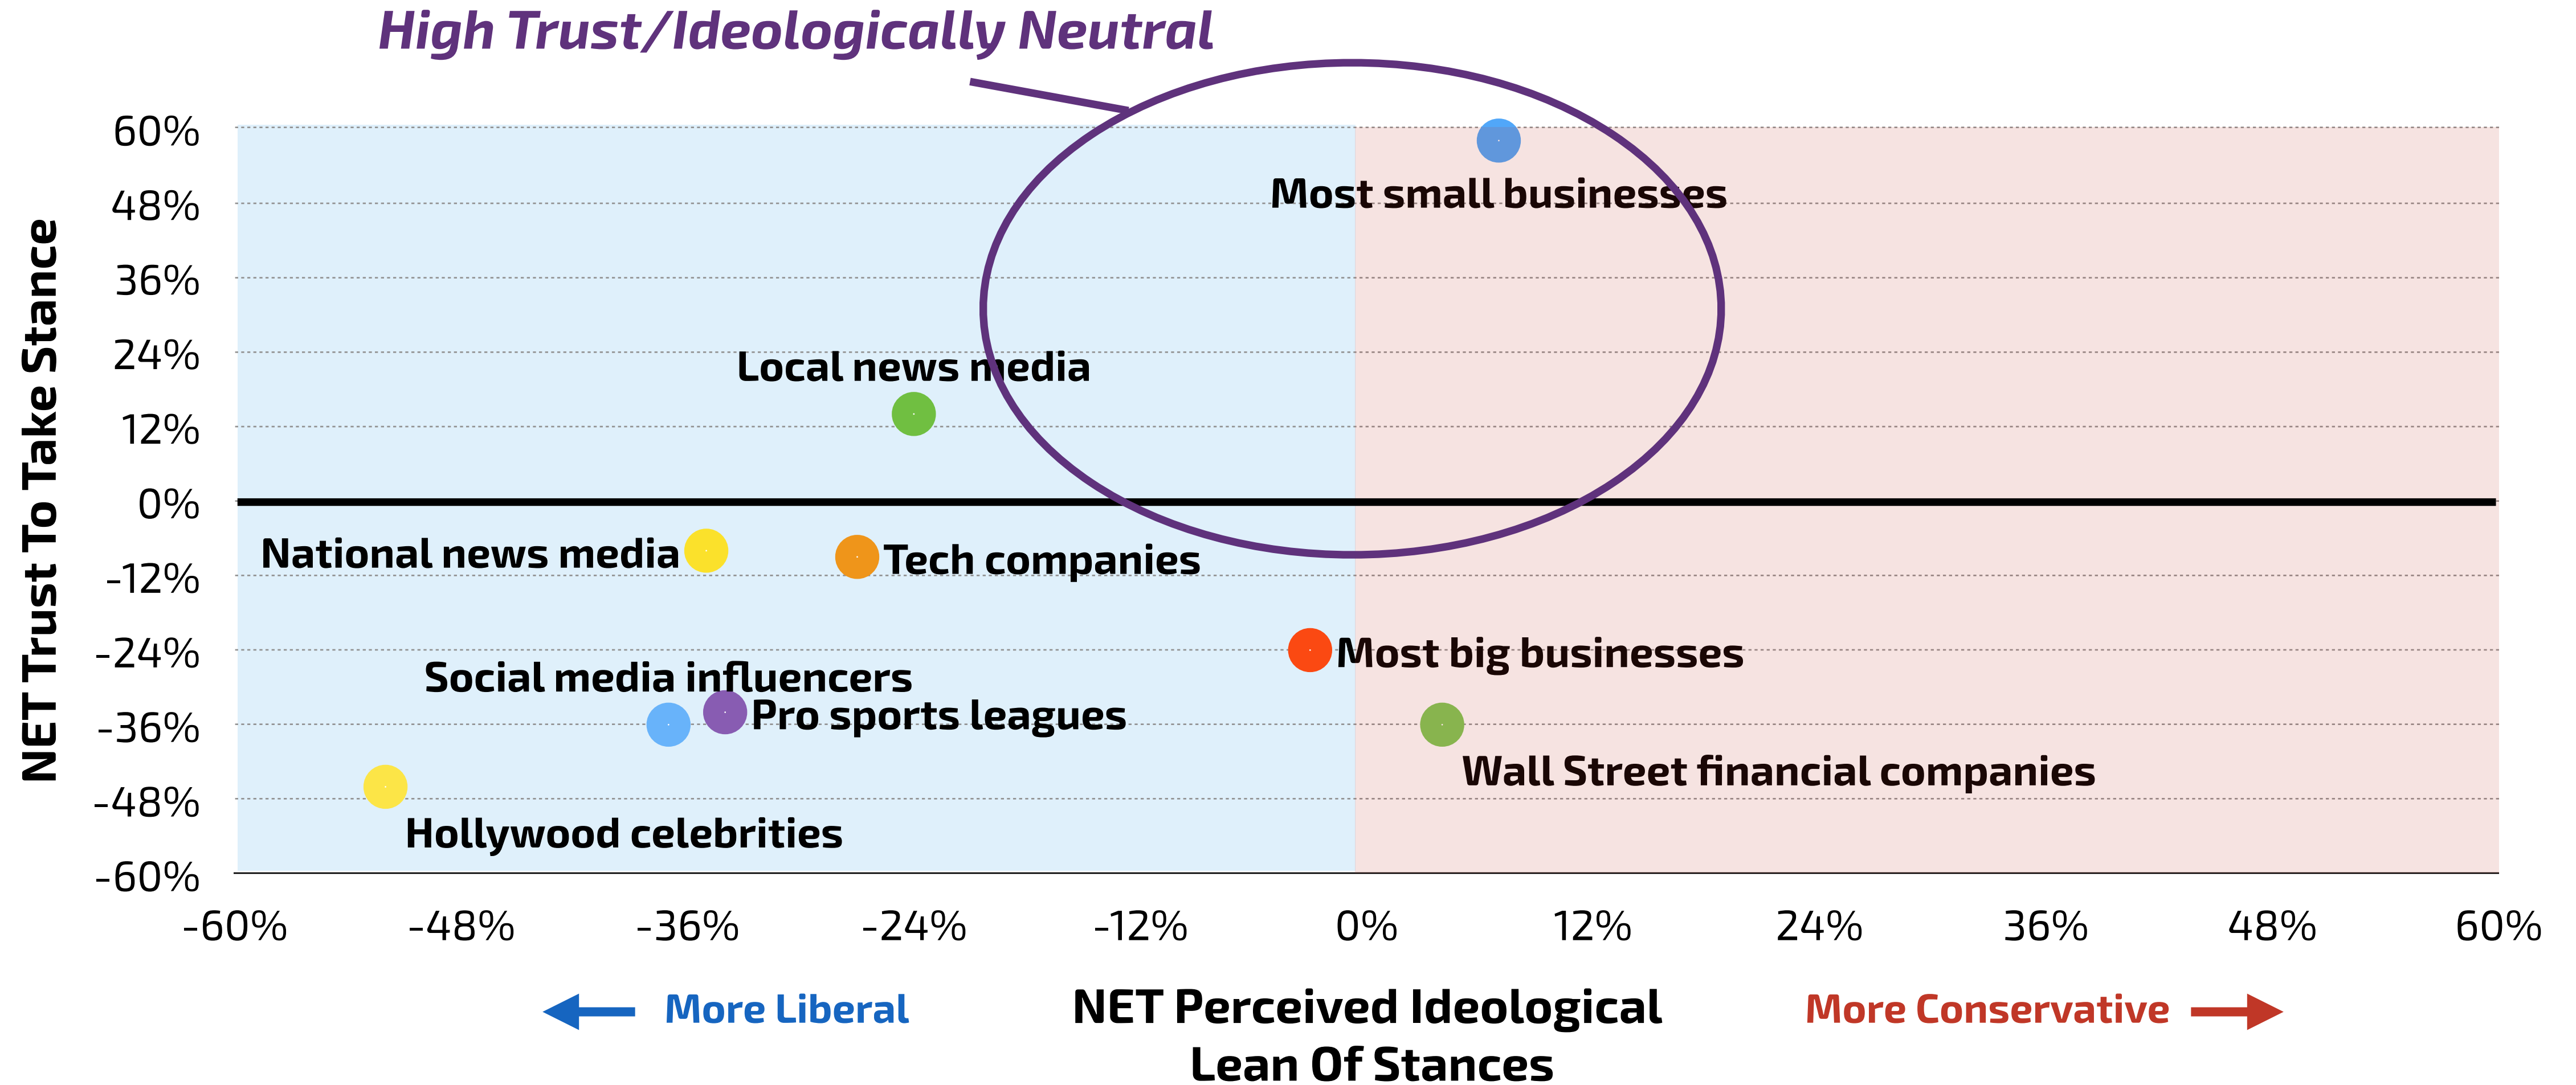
High Trust/Ideologically Neutral

NET Trust To Take Stance

60%
48%
36%
24%
12%
0%
-12%
-24%
-36%
-48%
-60%

Most small businesses
Local news media
National news media
Tech companies
Most big businesses
Social media influencers
Pro sports leagues
Wall Street financial companies
Hollywood celebrities

-60% -48% -36% -24% -12% 0% 12% 24% 36% 48% 60%

More Liberal
NET Perceived Ideological Lean Of Stances
More Conservative